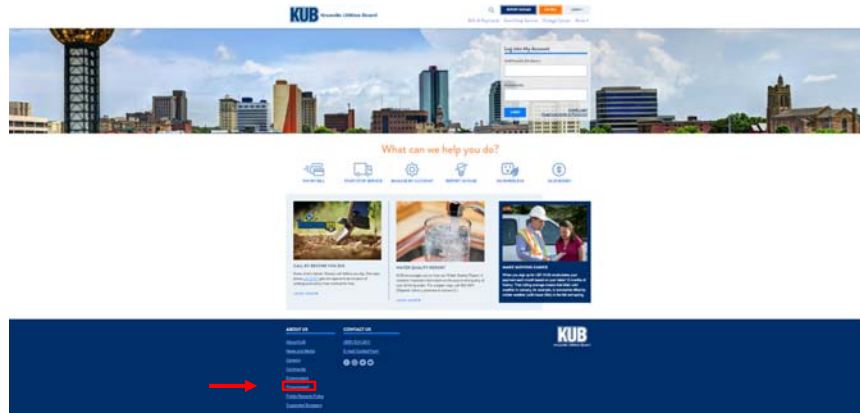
KUB Knoxville Utilities Board

REPORT OUTAGE

Bill & Payments   Start/Stop Service   Outage Center   About

Log into My Account

Password

LOG IN

What can we help you do?

PAY MY BILL   START/STOP SERVICE   MANAGE MY ACCOUNT   REPORT OUTAGE   GO PAPERLESS   GO BUDGET

CALL 811 BEFORE YOU DIG

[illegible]

LEARN MORE

WATER QUALITY REPORT

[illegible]

LEARN MORE

MAKE SWITCHING EASIER

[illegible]

ABOUT US

About KUB
News and Media
Careers
Community
Environment
Procurement
Public Records Policy
Expanded Business

CONTACT US

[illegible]
E-mail Contact Form

KUB
Knoxville Utilities Board